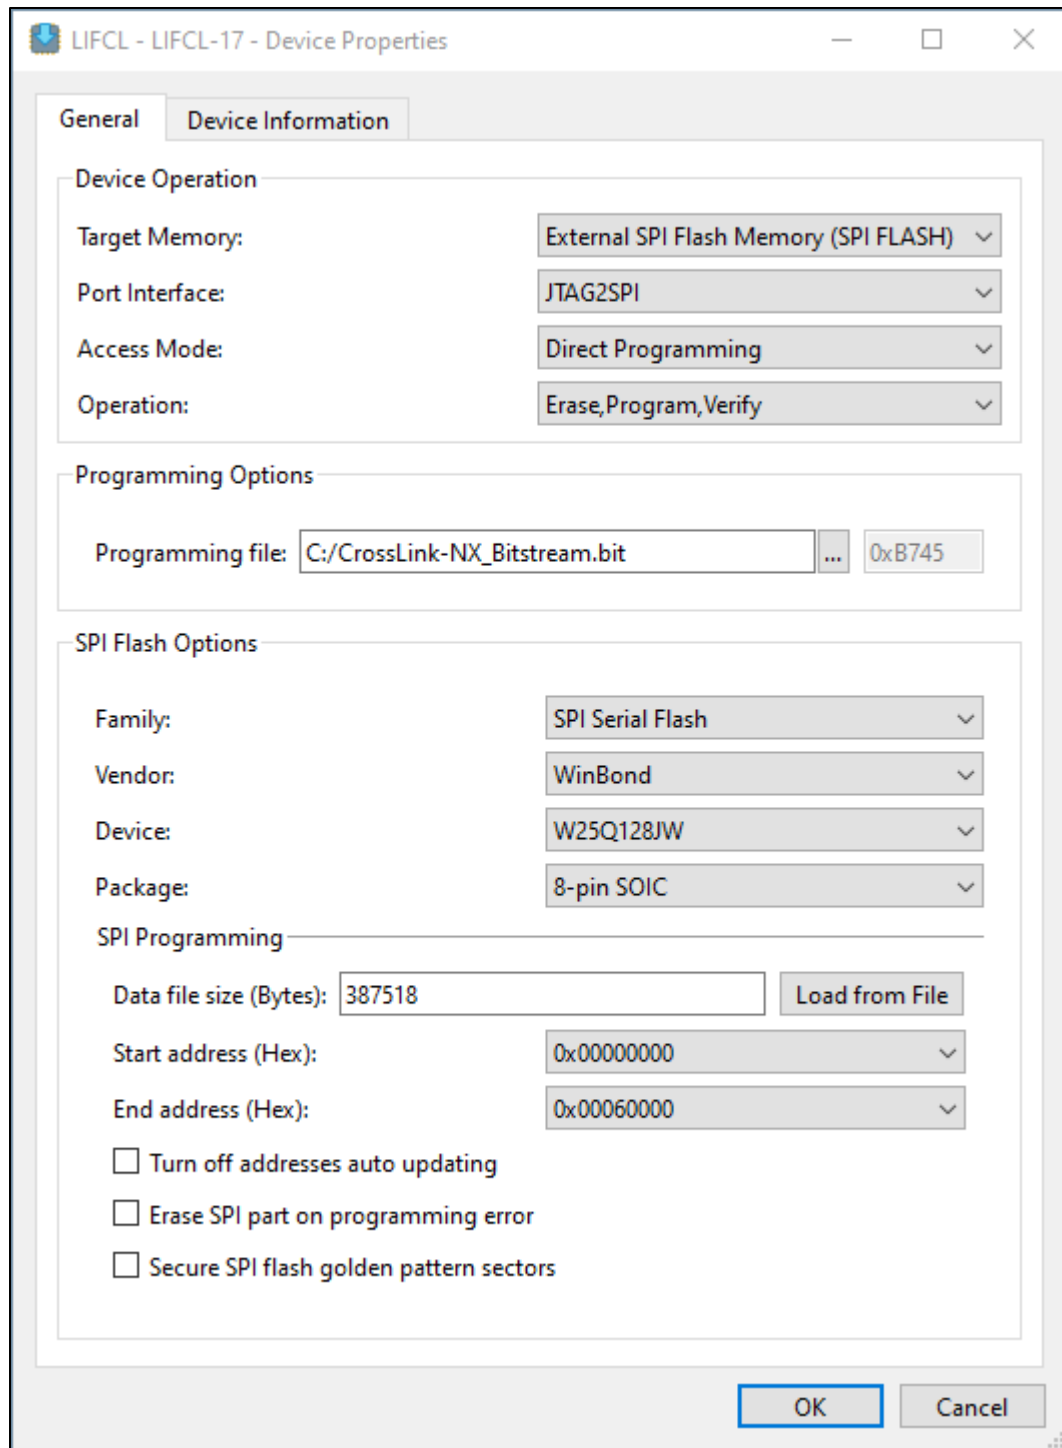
LIFCL - LIFCL-17 - Device Properties

General
Device Information

Device Operation

Target Memory: External SPI Flash Memory (SPI FLASH)

Port Interface: JTAG2SPI

Access Mode: Direct Programming

Operation: Erase,Program,Verify

Programming Options

Programming file: C:/CrossLink-NX_Bitstream.bit ... 0xB745

SPI Flash Options

Family: SPI Serial Flash

Vendor: WinBond

Device: W25Q128JW

Package: 8-pin SOIC

SPI Programming

Data file size (Bytes): 387518 Load from File

Start address (Hex): 0x00000000

End address (Hex): 0x00060000

Turn off addresses auto updating

Erase SPI part on programming error

Secure SPI flash golden pattern sectors

OK
Cancel